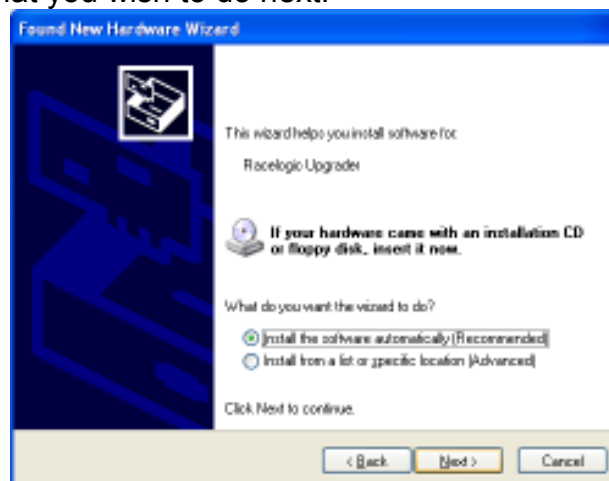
hat you wish to do next.

Found New Hardware Wizard

This wizard helps you install software for:

Racelogic Upgrader

If your hardware came with an installation CD or floppy disk, insert it now.

What do you want the wizard to do?

Install the software automatically (Recommended)

Install from a list or specific location (Advanced)

Click Next to continue.

< Back | Next > | Cancel